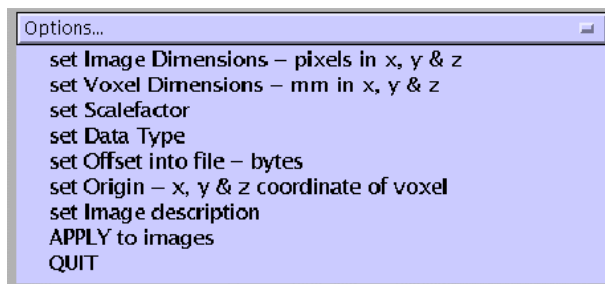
Options...

set Image Dimensions – pixels in x, y & z
set Voxel Dimensions – mm in x, y & z
set Scalefactor
set Data Type
set Offset into file – bytes
set Origin – x, y & z coordinate of voxel
set Image description
APPLY to images
QUIT